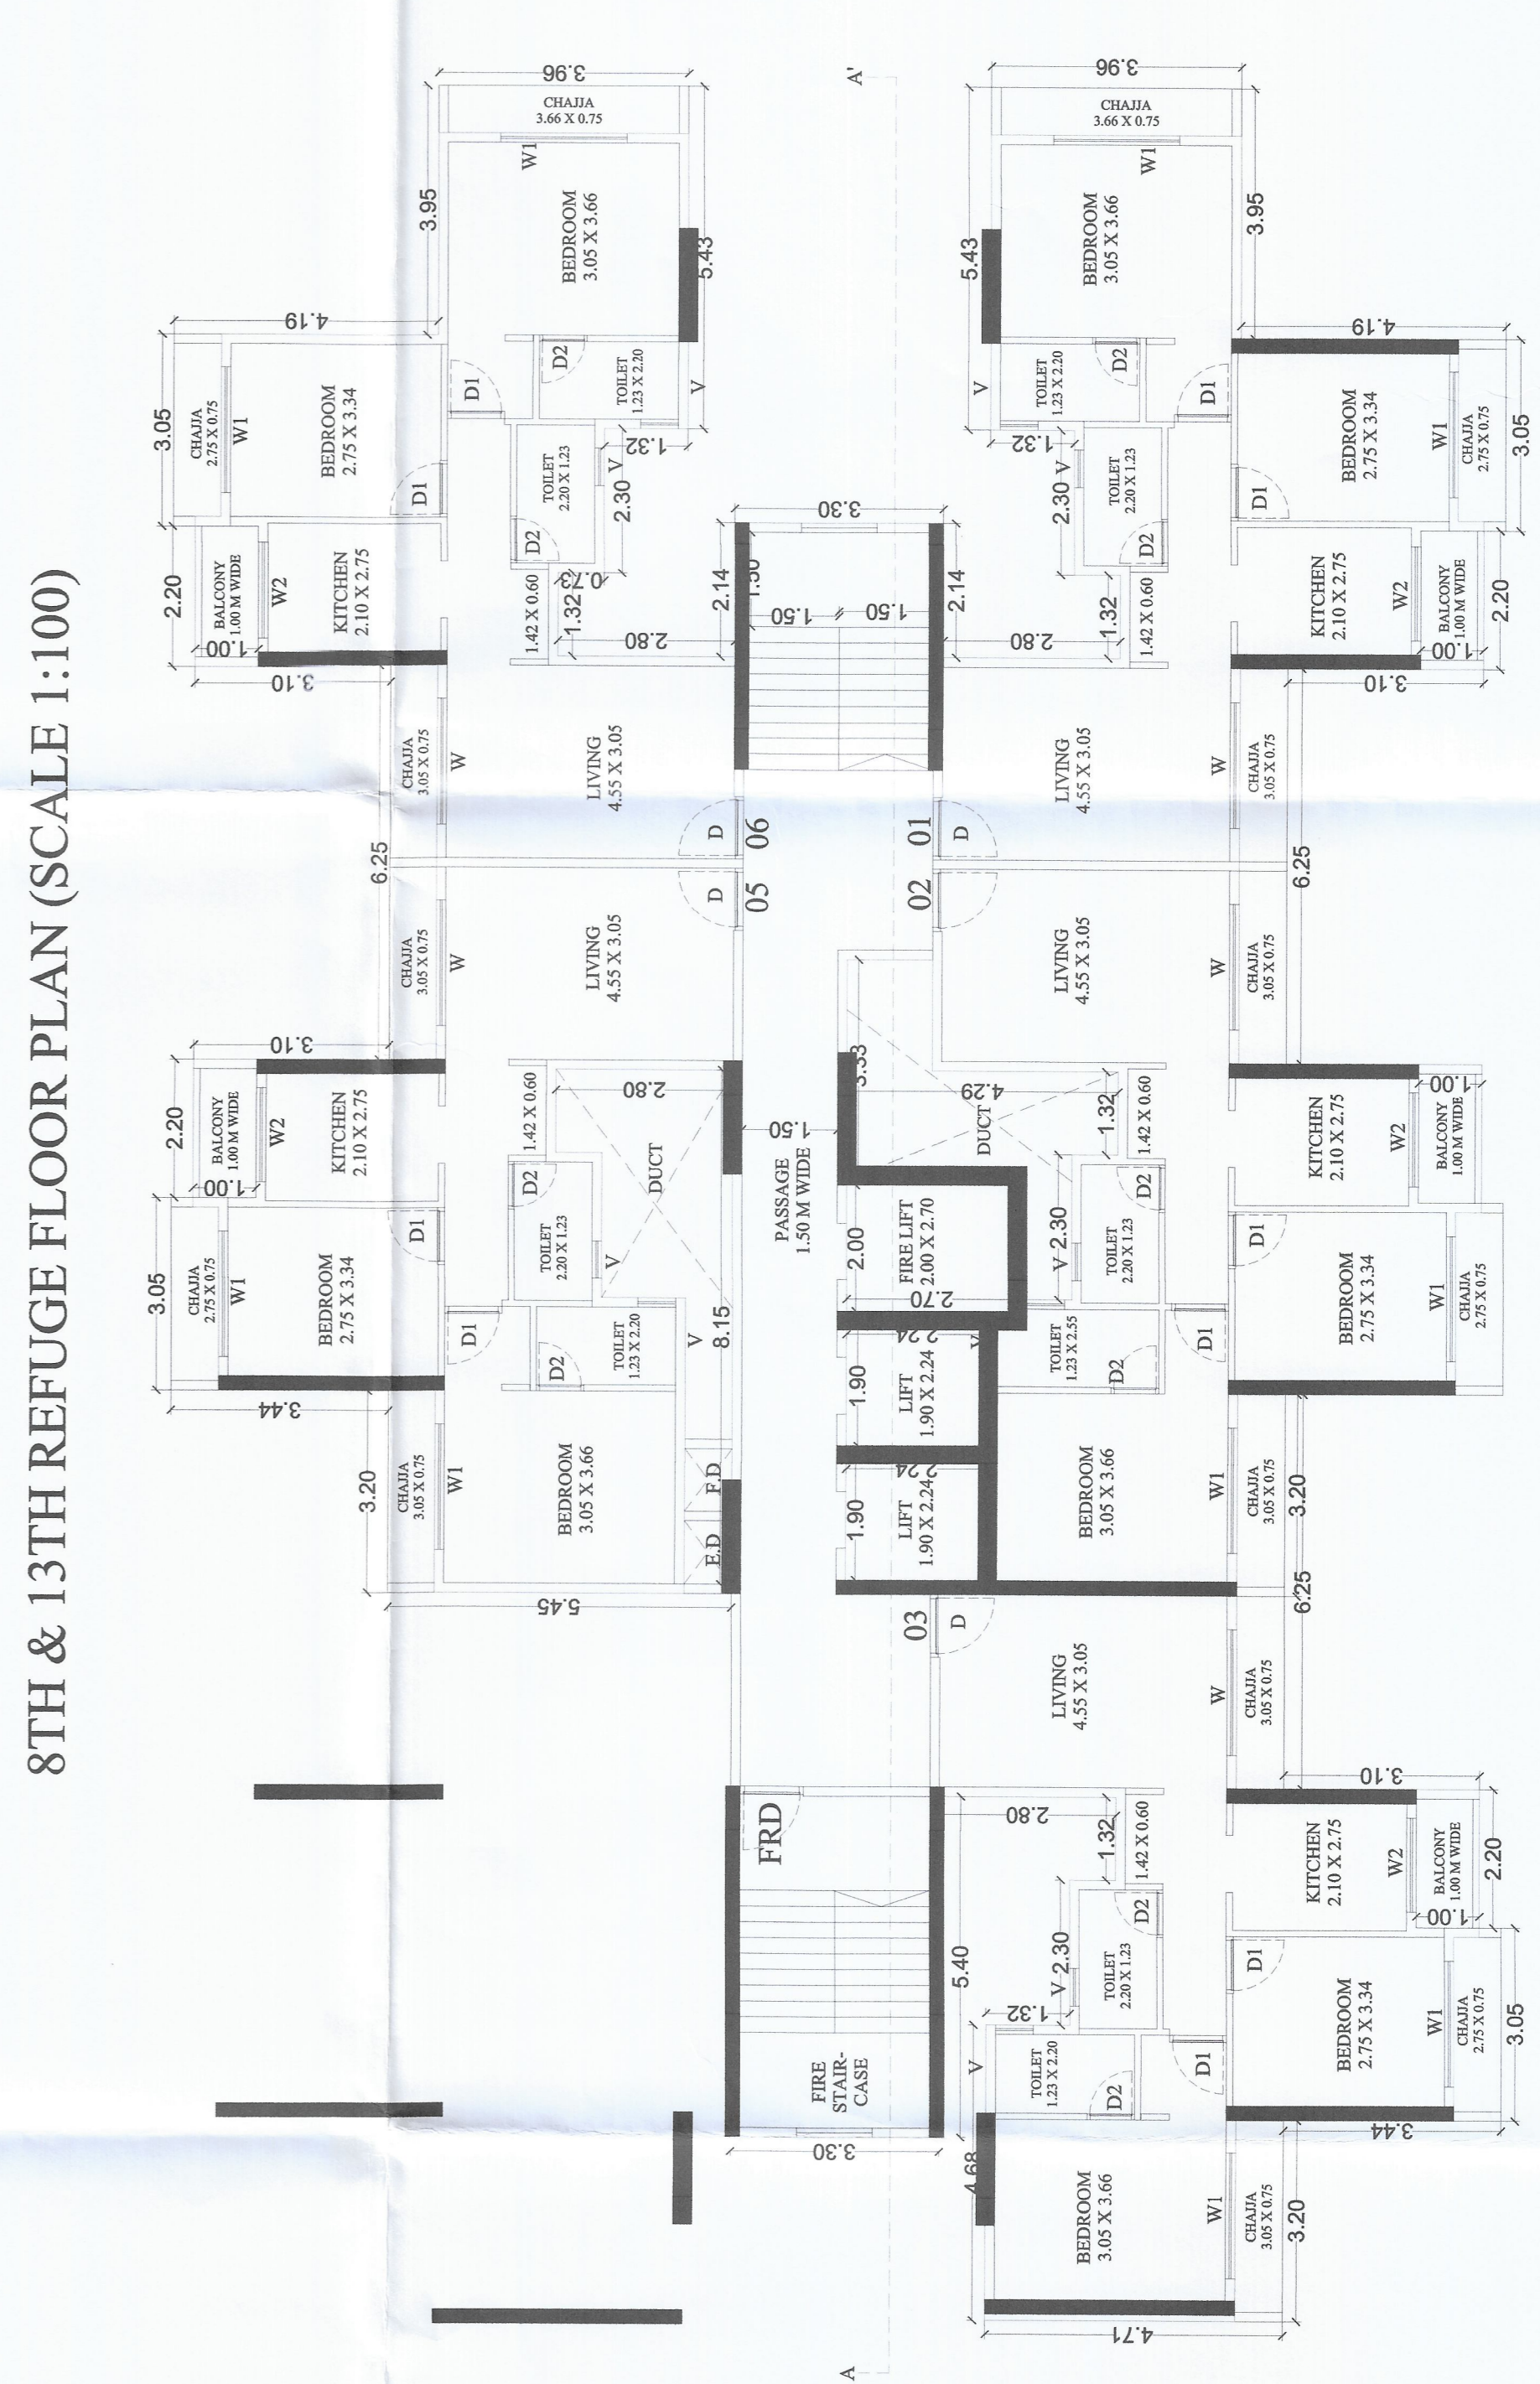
8TH & 13TH REFUGE FLOOR PLAN (SCALE 1:100)

3.96
CHAJJA
3.66 X 0.75
W1
BEDROOM
3.05 X 3.66
3.95
5.43
4.19
3.05
CHAJJA
2.75 X 0.75
W1
BEDROOM
2.75 X 3.34
D1
D2
TOILET
1.23 X 2.20
V
1.32
TOILET
2.20 X 1.23
2.30
D1
D2
2.20
BALCONY
1.00 M WIDE
W2
KITCHEN
2.10 X 2.75
1.00
0.73
1.42 X 0.60
1.32
2.80
2.14
3.10
CHAJJA
3.05 X 0.75
W
LIVING
4.55 X 3.05
D
06
6.25
D
05
CHAJJA
3.05 X 0.75
W
LIVING
4.55 X 3.05
3.10
2.20
BALCONY
1.00 M WIDE
W2
KITCHEN
2.10 X 2.75
1.00
1.42 X 0.60
2.80
DUCT
D2
TOILET
2.20 X 1.23
V
3.05
CHAJJA
2.75 X 0.75
W1
BEDROOM
2.75 X 3.34
D1
D1
D2
TOILET
1.23 X 2.20
V
8.15
3.44
3.20
CHAJJA
3.05 X 0.75
W1
BEDROOM
3.05 X 3.66
F.D
E.D
5.45

3.30
1.50
1.50
1.50
2.14
PASSAGE
1.50 M WIDE
1.50
3.33
2.00
FIRE LIFT
2.00 X 2.70
2.70
1.90
LIFT
1.90 X 2.24
2.24
1.90
LIFT
1.90 X 2.24
2.24
FRD
FIRE
STAIR-
CASE
3.30
A'
A

3.96
CHAJJA
3.66 X 0.75
W1
BEDROOM
3.05 X 3.66
5.43
3.95
V
TOILET
1.23 X 2.20
D2
D1
4.19
BEDROOM
2.75 X 3.34
W1
CHAJJA
2.75 X 0.75
3.05
1.32
2.30
V
TOILET
2.20 X 1.23
D2
D1
KITCHEN
2.10 X 2.75
W2
BALCONY
1.00 M WIDE
2.20
1.00
1.32
1.42 X 0.60
2.80
2.14
3.10
LIVING
4.55 X 3.05
W
CHAJJA
3.05 X 0.75
01
D
02
D
6.25
LIVING
4.55 X 3.05
W
CHAJJA
3.05 X 0.75
4.29
DUCT
1.32
1.42 X 0.60
KITCHEN
2.10 X 2.75
W2
BALCONY
1.00 M WIDE
1.00
2.30
V
TOILET
2.20 X 1.23
D2
D1
BEDROOM
2.75 X 3.34
W1
CHAJJA
2.75 X 0.75
TOILET
1.23 X 2.55
D2
D1
V
BEDROOM
3.05 X 3.66
W1
CHAJJA
3.05 X 0.75
3.20
6.25
03
D
LIVING
4.55 X 3.05
W
CHAJJA
3.05 X 0.75
3.10
2.80
1.32
1.42 X 0.60
KITCHEN
2.10 X 2.75
W2
BALCONY
1.00 M WIDE
2.20
1.00
5.40
2.30
V
TOILET
2.20 X 1.23
D2
D1
1.32
V
TOILET
1.23 X 2.20
D2
D1
BEDROOM
2.75 X 3.34
W1
CHAJJA
2.75 X 0.75
3.05
3.44
4.68
BEDROOM
3.05 X 3.66
W1
CHAJJA
3.05 X 0.75
3.20
4.71